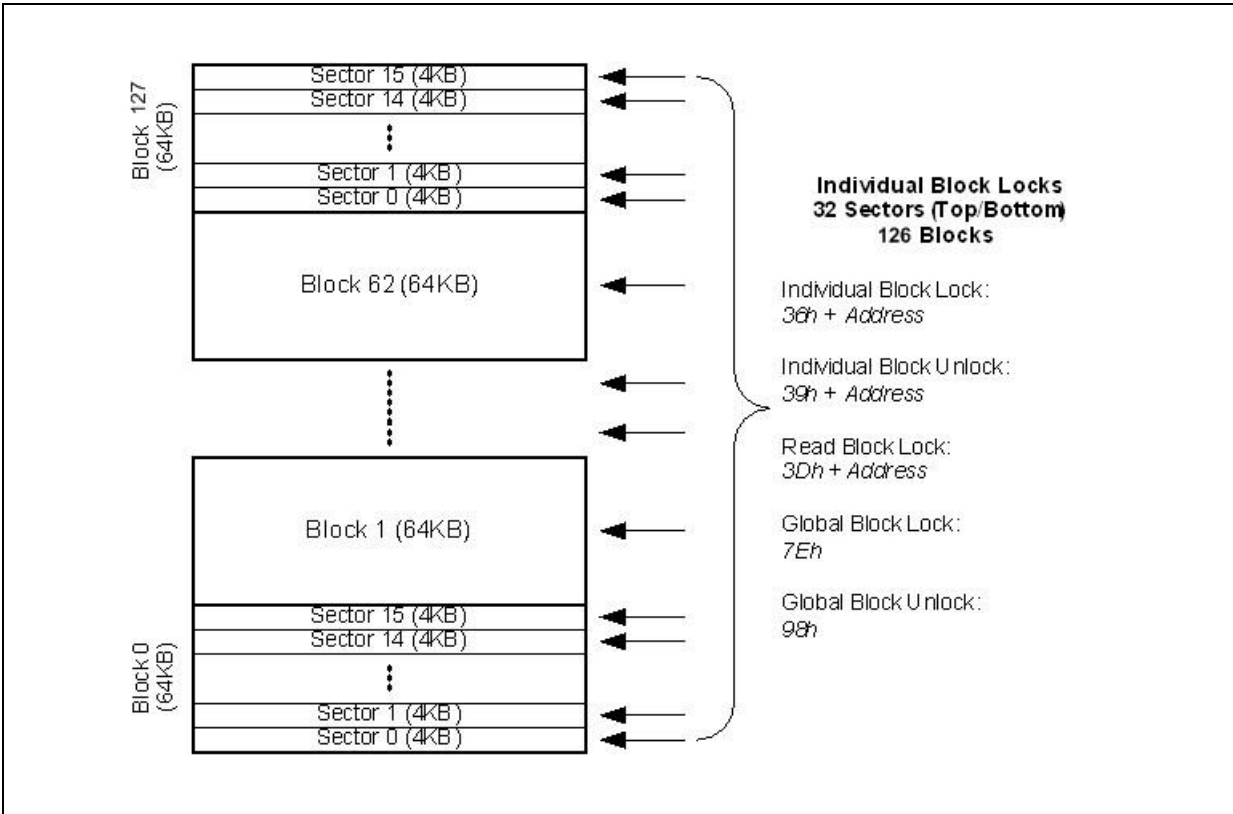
Block 127 (64KB)

Sector 15 (4KB)
Sector 14 (4KB)
Sector 1 (4KB)
Sector 0 (4KB)

Block 62 (64KB)

Block 1 (64KB)

Block 0 (64KB)

Sector 15 (4KB)
Sector 14 (4KB)
Sector 1 (4KB)
Sector 0 (4KB)

**Individual Block Locks**
**32 Sectors (Top/Bottom)**
**126 Blocks**

Individual Block Lock:
*36h + Address*

Individual Block Unlock:
*39h + Address*

Read Block Lock:
*3Dh + Address*

Global Block Lock:
*7Eh*

Global Block Unlock:
*98h*